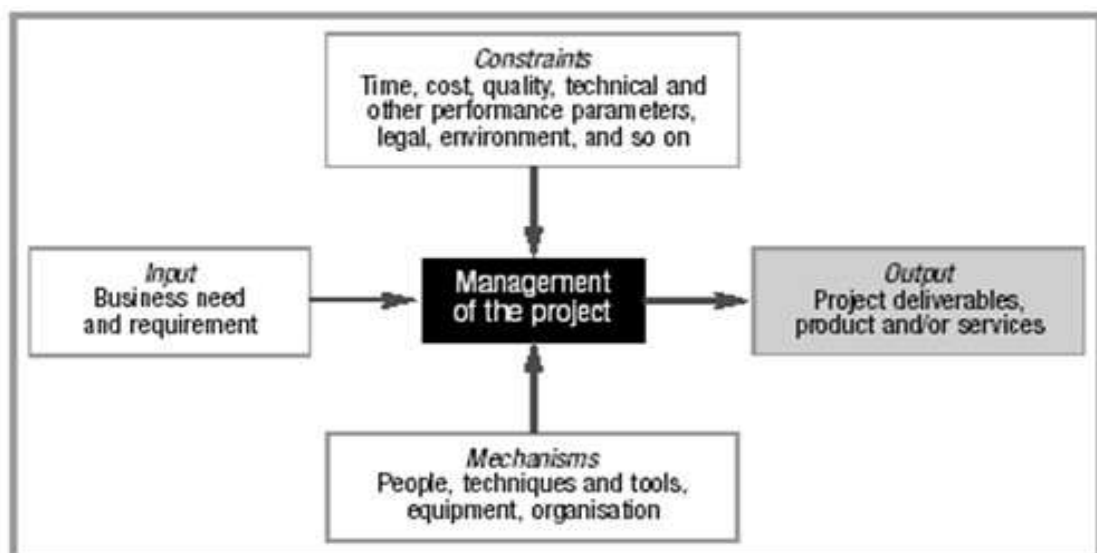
Constraints
Time, cost, quality, technical and other performance parameters, legal, environment, and so on

Input
Business need and requirement

Management of the project

Output
Project deliverables, product and/or services

Mechanisms
People, techniques and tools, equipment, organisation